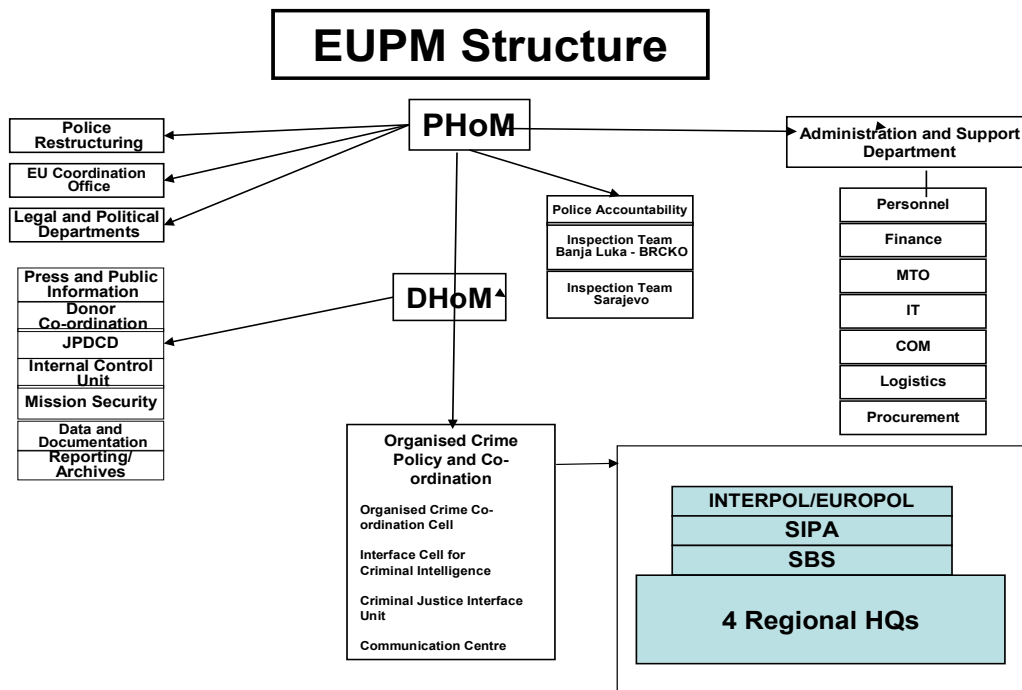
EUPM Structure

PHoM

Police Restructuring

EU Coordination Office

Legal and Political Departments

Administration and Support Department

Personnel

Finance

MTO

IT

COM

Logistics

Procurement

Police Accountability

Inspection Team Banja Luka - BRCKO

Inspection Team Sarajevo

DHoM

Press and Public Information

Donor Co-ordination

JPDCD

Internal Control Unit

Mission Security

Data and Documentation

Reporting/ Archives

Organised Crime Policy and Co-ordination

Organised Crime Co-ordination Cell

Interface Cell for Criminal Intelligence

Criminal Justice Interface Unit

Communication Centre

INTERPOL/EUROPOL

SIPA

SBS

4 Regional HQs